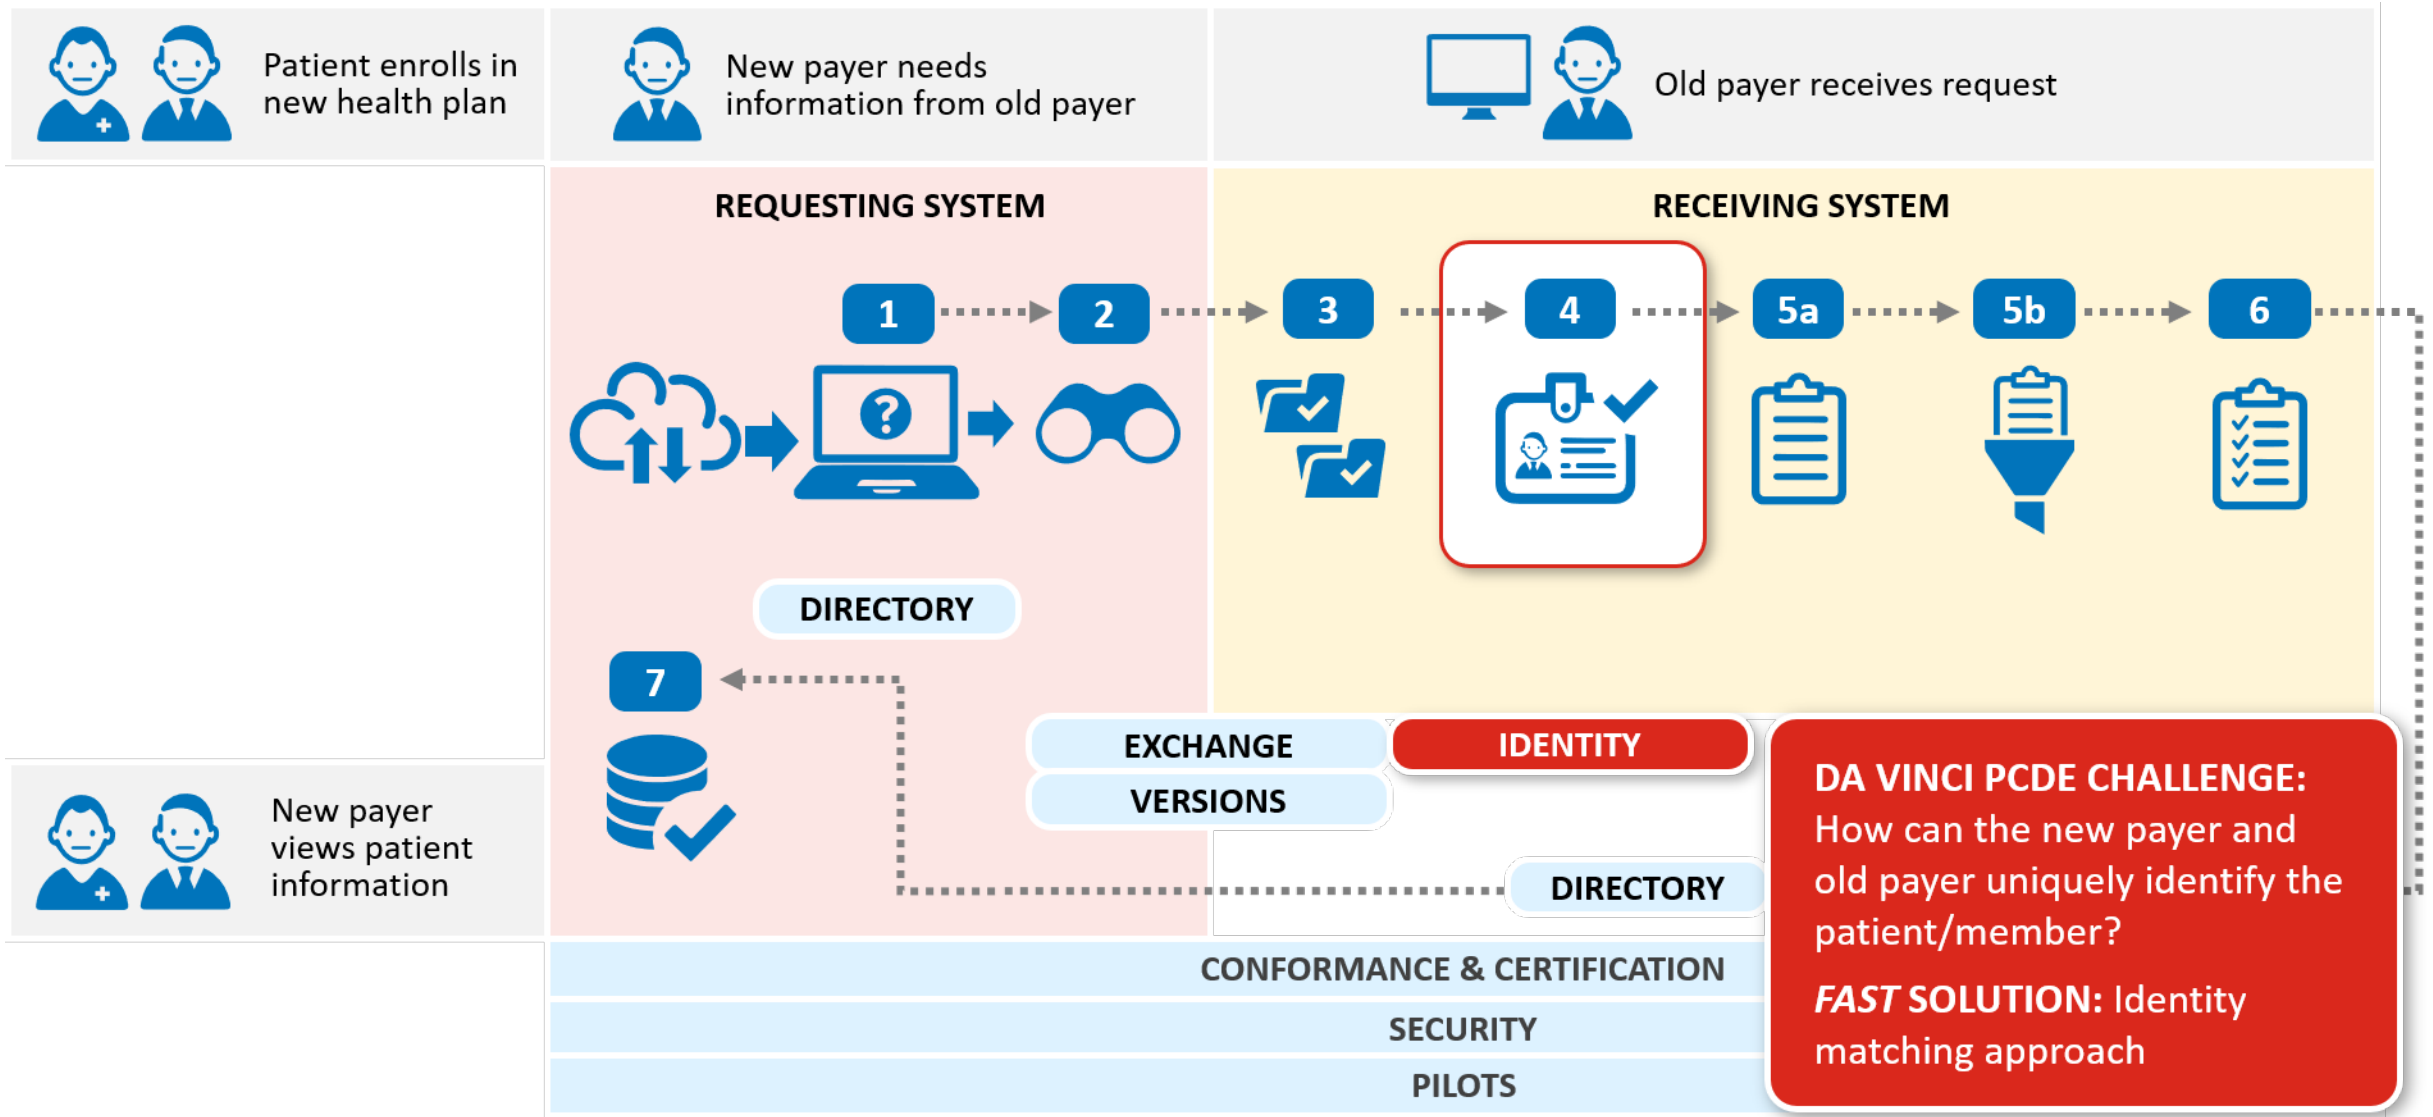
Patient enrolls in new health plan

New payer needs information from old payer

Old payer receives request

REQUESTING SYSTEM

RECEIVING SYSTEM

1

2

3

4

5a

5b

6

DIRECTORY

7

EXCHANGE

IDENTITY

VERSIONS

DIRECTORY

New payer views patient information

DA VINCI PCDE CHALLENGE: How can the new payer and old payer uniquely identify the patient/member?

*FAST* SOLUTION: Identity matching approach

CONFORMANCE & CERTIFICATION

SECURITY

PILOTS